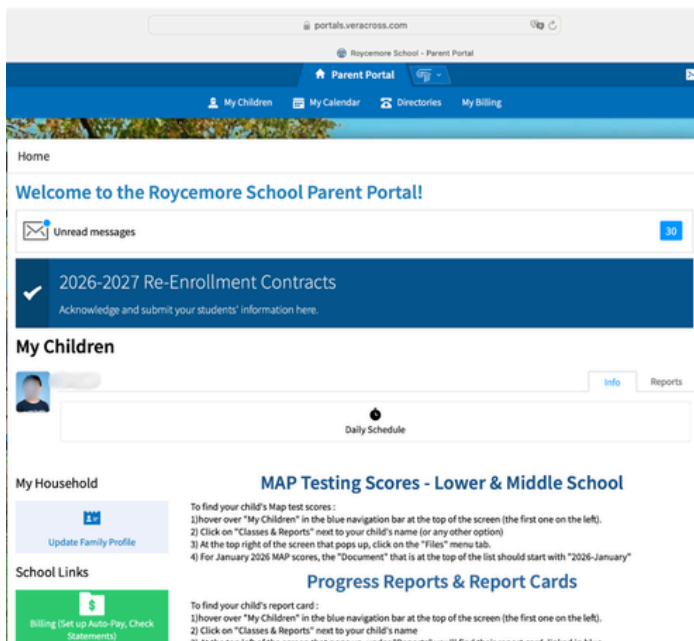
portals.veracross.com

Roycemore School - Parent Portal

Parent Portal

My Children
My Calendar
Directories
My Billing

Home

Welcome to the Roycemore School Parent Portal!

Unread messages
30

2026-2027 Re-Enrollment Contracts

Acknowledge and submit your students' information here.

My Children

Info
Reports

Daily Schedule

My Household

Update Family Profile

School Links

Billing (Set up Auto-Pay, Check Statements)

MAP Testing Scores - Lower & Middle School

To find your child's Map test scores :
1)hover over "My Children" in the blue navigation bar at the top of the screen (the first one on the left).
2) Click on "Classes & Reports" next to your child's name (or any other option)
3) At the top right of the screen that pops up, click on the "Files" menu tab.
4) For January 2026 MAP scores, the "Document" that is at the top of the list should start with "2026-January"

Progress Reports & Report Cards

To find your child's report card :
1)hover over "My Children" in the blue navigation bar at the top of the screen (the first one on the left).
2) Click on "Classes & Reports" next to your child's name
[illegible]